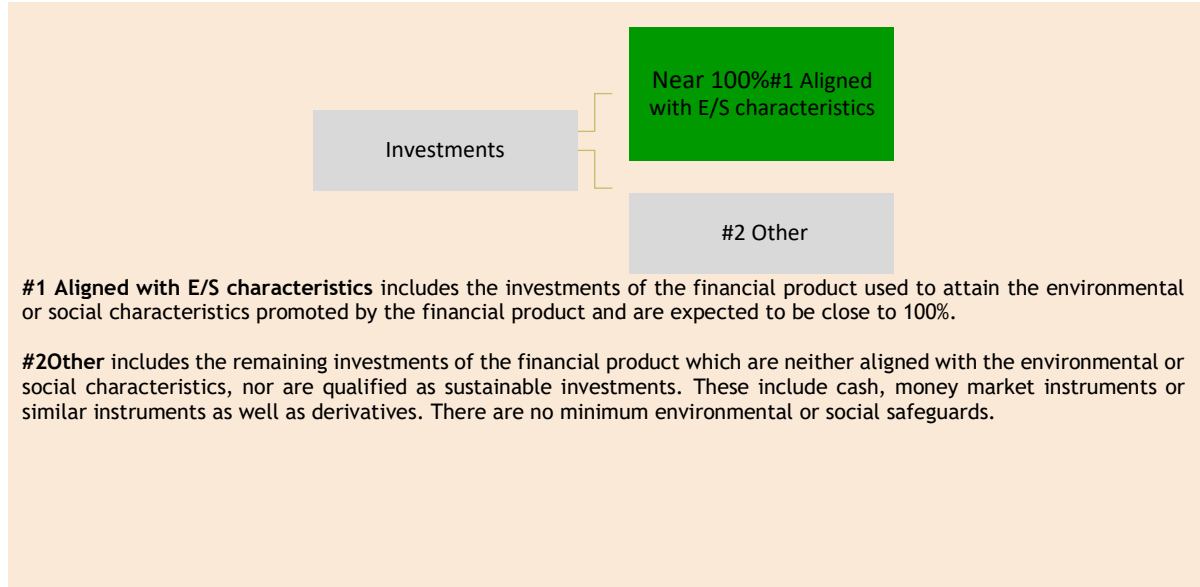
Investments

Near 100%#1 Aligned with E/S characteristics

#2 Other

**#1 Aligned with E/S characteristics** includes the investments of the financial product used to attain the environmental or social characteristics promoted by the financial product and are expected to be close to 100%.

**#2Other** includes the remaining investments of the financial product which are neither aligned with the environmental or social characteristics, nor are qualified as sustainable investments. These include cash, money market instruments or similar instruments as well as derivatives. There are no minimum environmental or social safeguards.